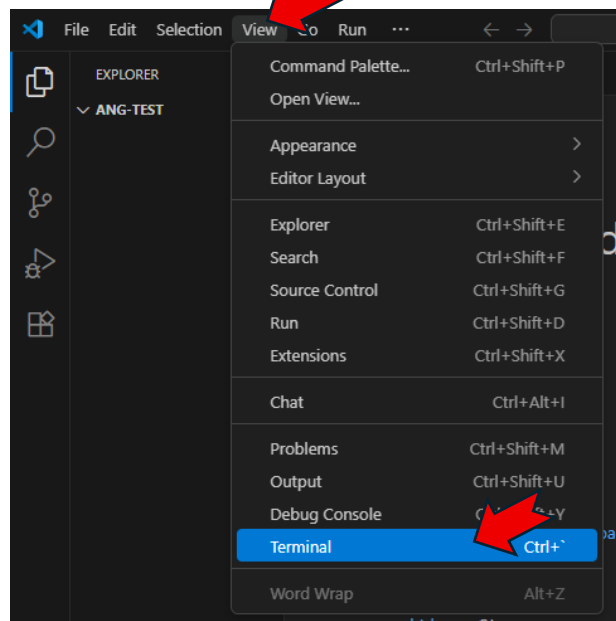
File Edit Selection View Go Run ···

EXPLORER
ANG-TEST

Command Palette... Ctrl+Shift+P
Open View...

Appearance
Editor Layout

Explorer Ctrl+Shift+E
Search Ctrl+Shift+F
Source Control Ctrl+Shift+G
Run Ctrl+Shift+D
Extensions Ctrl+Shift+X

Chat Ctrl+Alt+I

Problems Ctrl+Shift+M
Output Ctrl+Shift+U
Debug Console C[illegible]+Y
Terminal Ctrl+`

Word Wrap Alt+Z